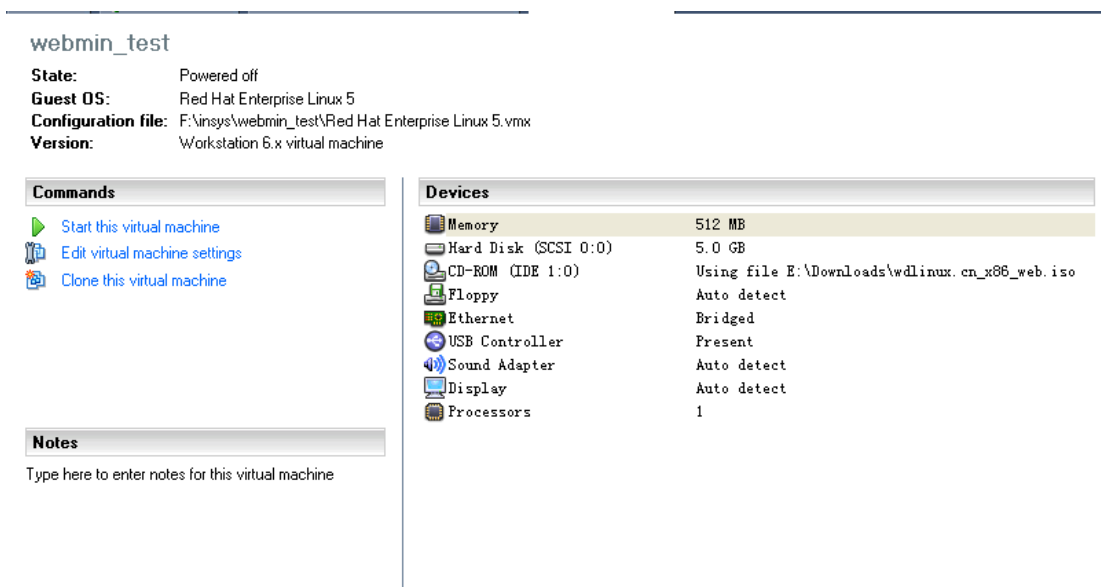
webmin_test

| | |
|---|---|
| State: | Powered off |
| Guest OS: | Red Hat Enterprise Linux 5 |
| Configuration file: | F:\insys\webmin_test\Red Hat Enterprise Linux 5.vmx |
| Version: | Workstation 6.x virtual machine |

Commands

Start this virtual machine
Edit virtual machine settings
Clone this virtual machine

Devices

| | |
|---|---|
| Memory | 512 MB |
| Hard Disk (SCSI 0:0) | 5.0 GB |
| CD-ROM (IDE 1:0) | Using file E:\Downloads\wdlinux.cn_x86_web.iso |
| Floppy | Auto detect |
| Ethernet | Bridged |
| USB Controller | Present |
| Sound Adapter | Auto detect |
| Display | Auto detect |
| Processors | 1 |

Notes

Type here to enter notes for this virtual machine